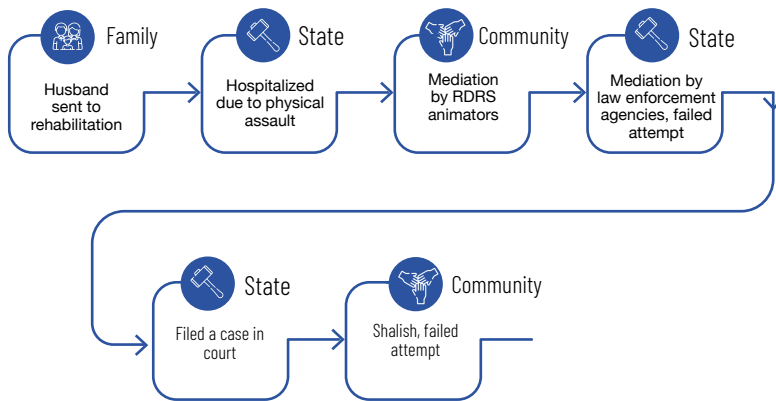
Family

Husband sent to rehabilitation

State

Hospitalized due to physical assault

Community

Mediation by RDRS animators

State

Mediation by law enforcement agencies, failed attempt

State

Filed a case in court

Community

Shalish, failed attempt